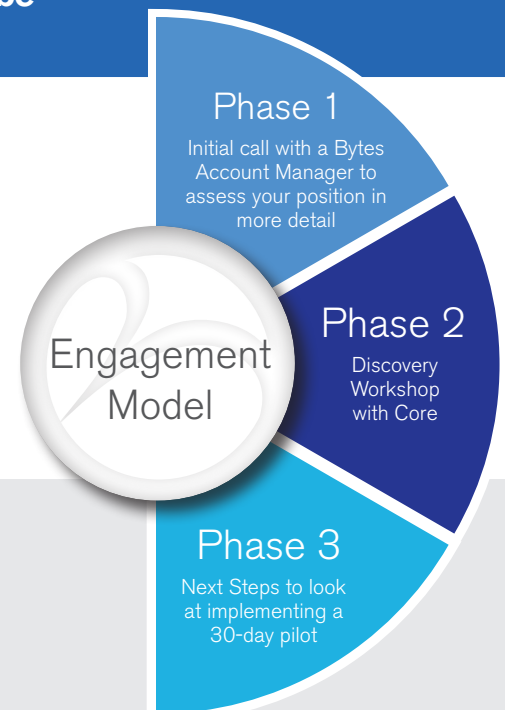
Phase 1
Initial call with a Bytes Account Manager to assess your position in more detail

Engagement Model

Phase 2
Discovery Workshop with Core

Phase 3
Next Steps to look at implementing a 30-day pilot